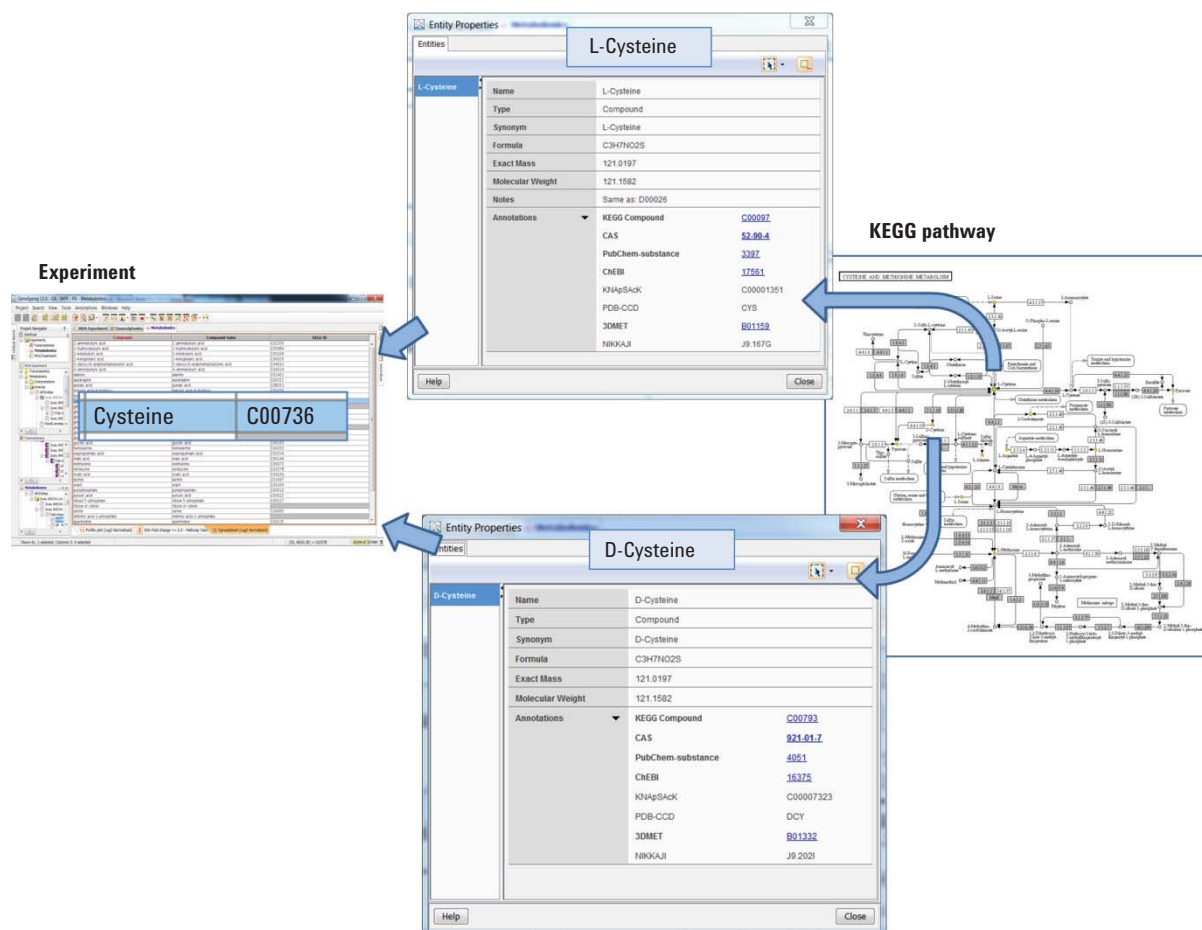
Entity Properties

Entities

L-Cysteine

L-Cysteine

| | |
|---|---|
| Name | L-Cysteine |
| Type | Compound |
| Synonym | L-Cysteine |
| Formula | C3H7NO2S |
| Exact Mass | 121.0197 |
| Molecular Weight | 121.1582 |
| Notes | Same as: D00026 |
| Annotations | KEGG Compound C00097 |
| | CAS 52-90-4 |
| | PubChem-substance 3397 |
| | ChEBI 17561 |
| | KNApSAcK C00001351 |
| | PDB-CCD CYS |
| | 3DMET B01159 |
| | NIKKAJI J9.167G |

Help Close

KEGG pathway

CYSTEINE AND METHIONINE METABOLISM

Experiment

Cysteine C00736

Entity Properties

Entities

D-Cysteine

D-Cysteine

| | |
|---|---|
| Name | D-Cysteine |
| Type | Compound |
| Synonym | D-Cysteine |
| Formula | C3H7NO2S |
| Exact Mass | 121.0197 |
| Molecular Weight | 121.1582 |
| Annotations | KEGG Compound C00793 |
| | CAS 921-01-7 |
| | PubChem-substance 4051 |
| | ChEBI 16375 |
| | KNApSAcK C00007323 |
| | PDB-CCD DCY |
| | 3DMET B01332 |
| | NIKKAJI J9.202I |

Help Close